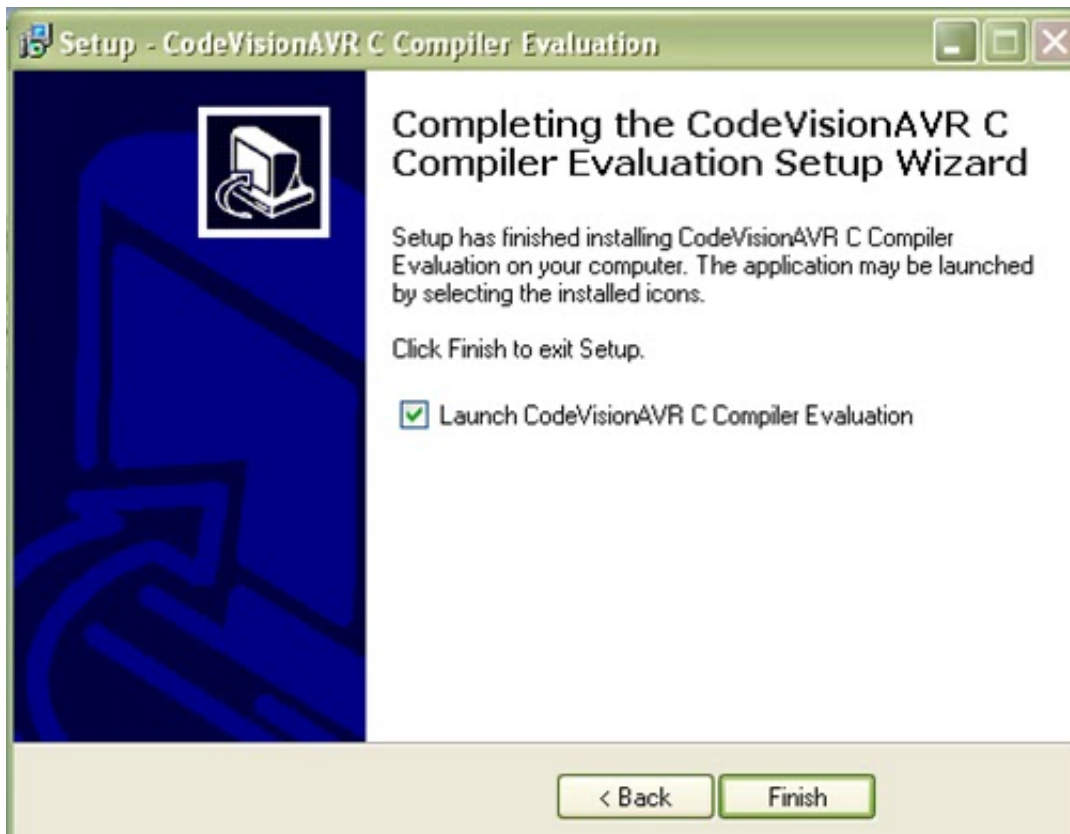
Setup - CodeVisionAVR C Compiler Evaluation

Completing the CodeVisionAVR C Compiler Evaluation Setup Wizard

Setup has finished installing CodeVisionAVR C Compiler Evaluation on your computer. The application may be launched by selecting the installed icons.

Click Finish to exit Setup.

Launch CodeVisionAVR C Compiler Evaluation

< Back

Finish